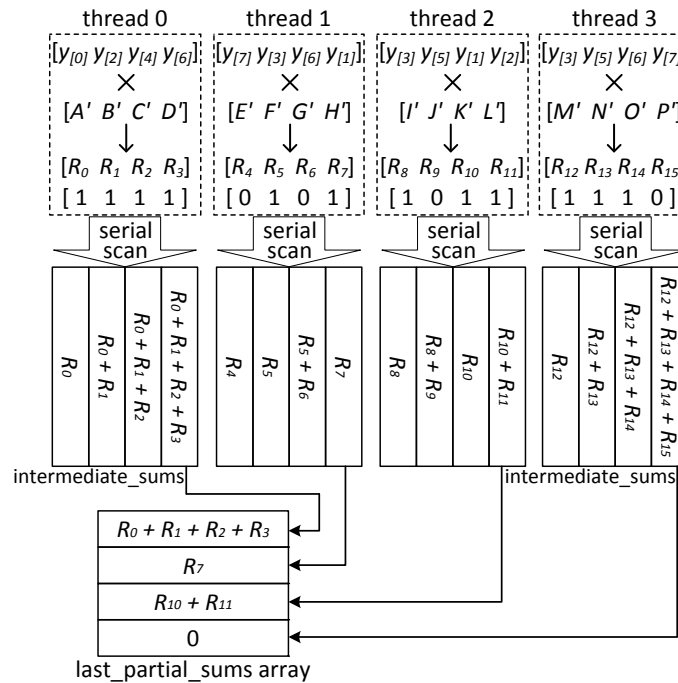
thread 0

$[y_{[0]}\ y_{[2]}\ y_{[4]}\ y_{[6]}]$
$\times$
$[A'\ B'\ C'\ D']$
$\downarrow$
$[R_0\ R_1\ R_2\ R_3]$
$[1\ 1\ 1\ 1]$

thread 1

$[y_{[7]}\ y_{[3]}\ y_{[6]}\ y_{[1]}]$
$\times$
$[E'\ F'\ G'\ H']$
$\downarrow$
$[R_4\ R_5\ R_6\ R_7]$
$[0\ 1\ 0\ 1]$

thread 2

$[y_{[3]}\ y_{[5]}\ y_{[1]}\ y_{[2]}]$
$\times$
$[I'\ J'\ K'\ L']$
$\downarrow$
$[R_8\ R_9\ R_{10}\ R_{11}]$
$[1\ 0\ 1\ 1]$

thread 3

$[y_{[3]}\ y_{[5]}\ y_{[6]}\ y_{[7]}$
$\times$
$[M'\ N'\ O'\ P']$
$\downarrow$
$[R_{12}\ R_{13}\ R_{14}\ R_{15}$
$[1\ 1\ 1\ 0]$

serial scan

serial scan

serial scan

serial scan

$R_0$ | $R_0 + R_1$ | $R_0 + R_1 + R_2$ | $R_0 + R_1 + R_2 + R_3$

$R_4$ | $R_5$ | $R_5 + R_6$ | $R_7$

$R_8$ | $R_8 + R_9$ | $R_{10}$ | $R_{10} + R_{11}$

$R_{12}$ | $R_{12} + R_{13}$ | $R_{12} + R_{13} + R_{14}$ | $R_{12} + R_{13} + R_{14} + R_{15}$

intermediate_sums

intermediate_sums

$R_0 + R_1 + R_2 + R_3$
$R_7$
$R_{10} + R_{11}$
0

last_partial_sums array